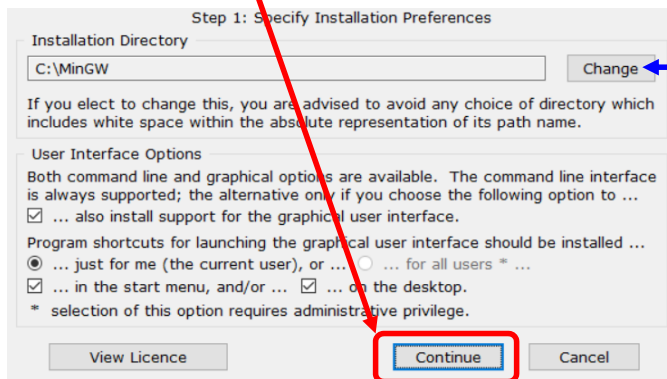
Step 1: Specify Installation Preferences

Installation Directory

C:\MinGW

Change

If you elect to change this, you are advised to avoid any choice of directory which includes white space within the absolute representation of its path name.

User Interface Options

Both command line and graphical options are available. The command line interface is always supported; the alternative only if you choose the following option to ...

☑ ... also install support for the graphical user interface.

Program shortcuts for launching the graphical user interface should be installed ...

◉ ... just for me (the current user), or ... ○ ... for all users * ...

☑ ... in the start menu, and/or ... ☑ ... on the desktop.

* selection of this option requires administrative privilege.

View Licence

Continue

Cancel